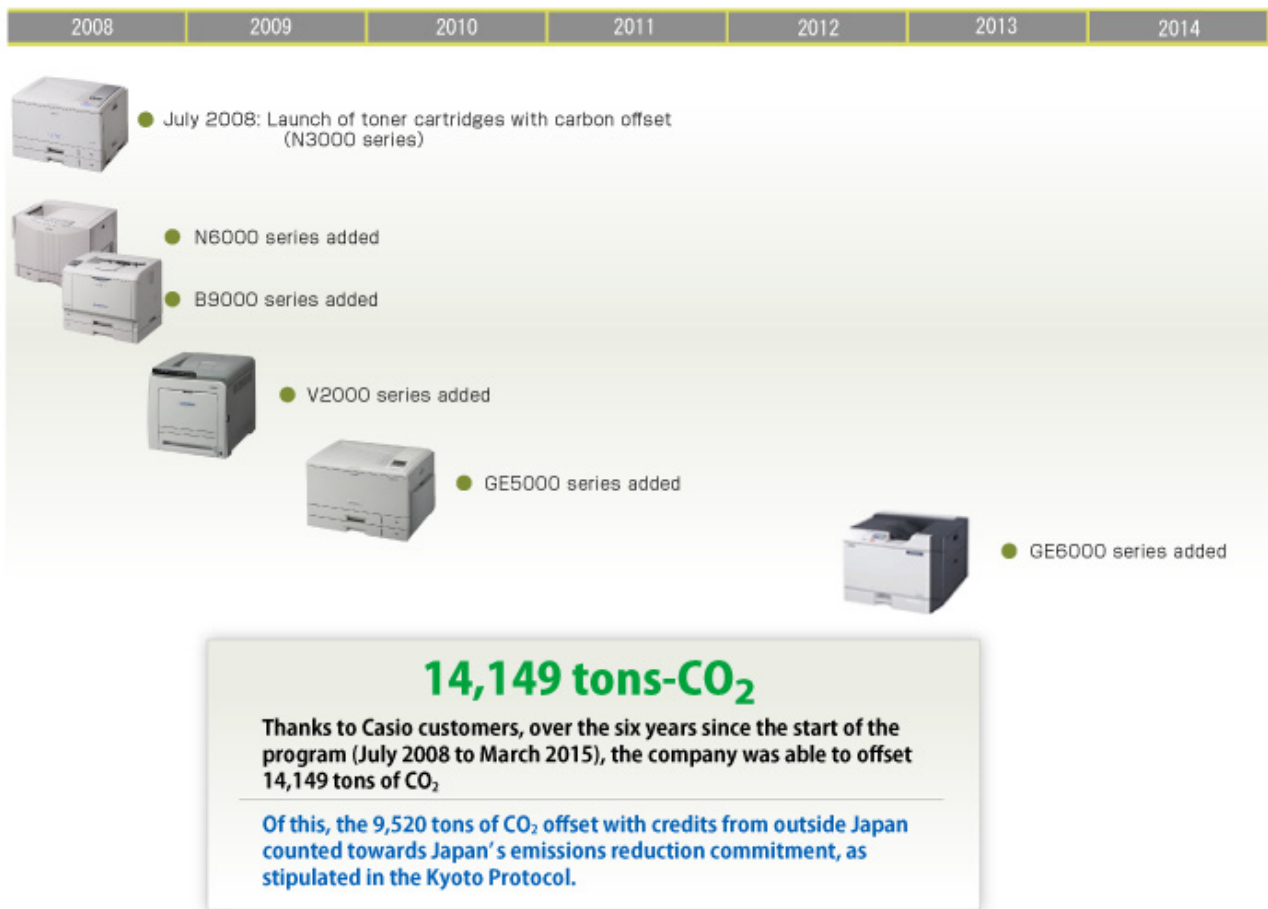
| 2008 | 2009 | 2010 | 2011 | 2012 | 2013 | 2014 |
|---|---|---|---|---|---|---|

July 2008: Launch of toner cartridges with carbon offset (N3000 series)

N6000 series added

B9000 series added

V2000 series added

GE5000 series added

GE6000 series added

14,149 tons-$CO_2$

Thanks to Casio customers, over the six years since the start of the program (July 2008 to March 2015), the company was able to offset 14,149 tons of $CO_2$

Of this, the 9,520 tons of $CO_2$ offset with credits from outside Japan counted towards Japan’s emissions reduction commitment, as stipulated in the Kyoto Protocol.